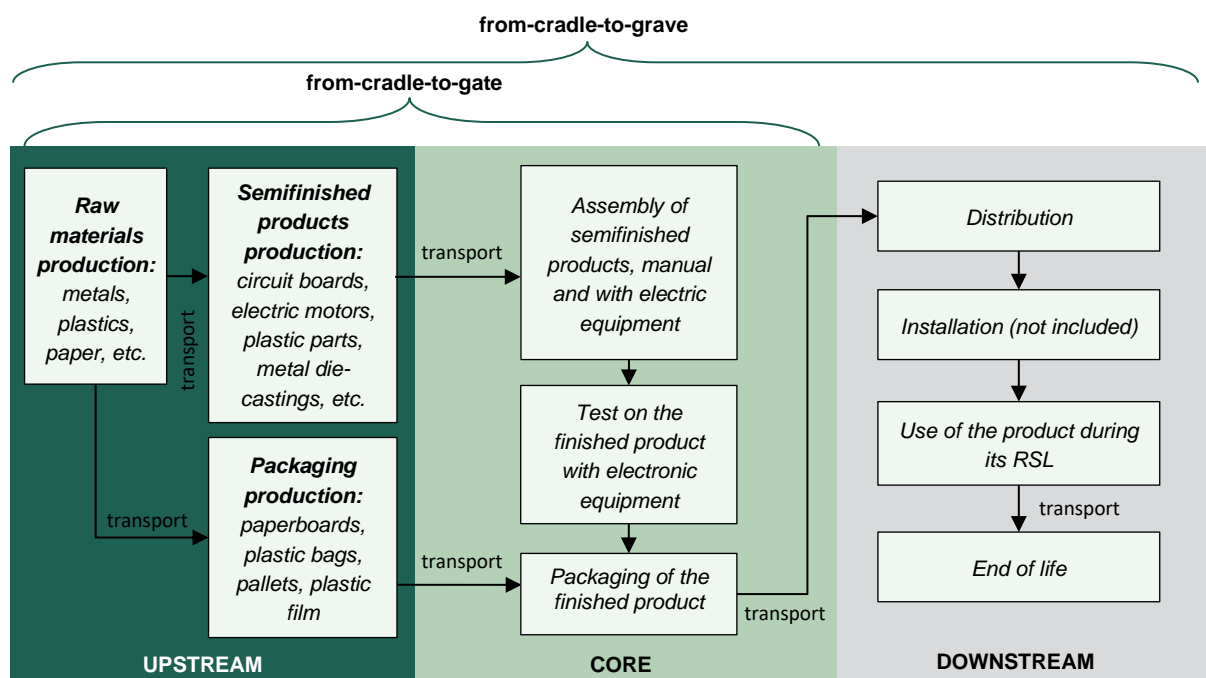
from-cradle-to-grave

from-cradle-to-gate

**Raw materials production:** metals, plastics, paper, etc.

transport

**Semifinished products production:** circuit boards, electric motors, plastic parts, metal die-castings, etc.

transport

**Packaging production:** paperboards, plastic bags, pallets, plastic film

transport

transport

Assembly of semifinished products, manual and with electric equipment

Test on the finished product with electronic equipment

Packaging of the finished product

transport

Distribution

Installation (not included)

Use of the product during its RSL

transport

End of life

UPSTREAM

CORE

DOWNSTREAM